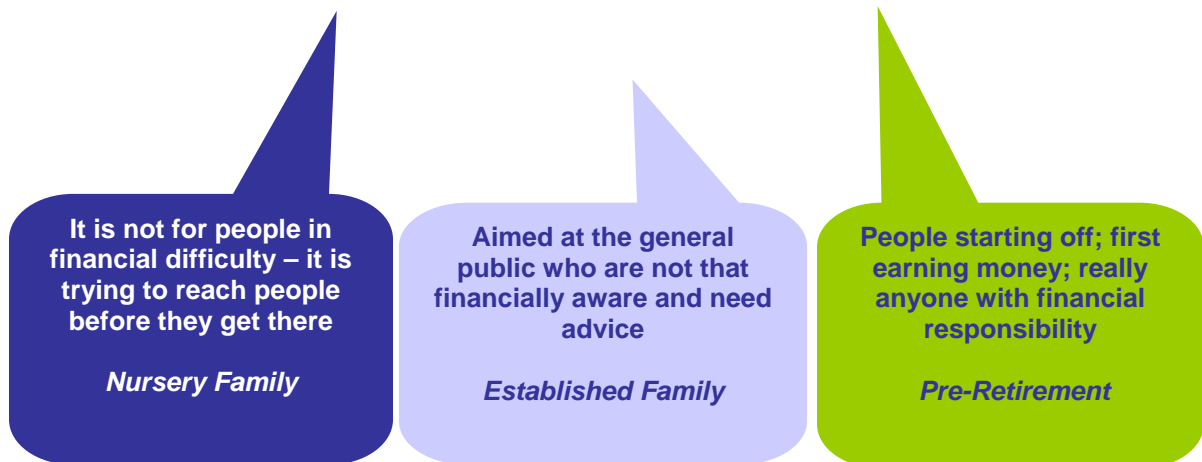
It is not for people in financial difficulty – it is trying to reach people before they get there

*Nursery Family*

Aimed at the general public who are not that financially aware and need advice

*Established Family*

People starting off; first earning money; really anyone with financial responsibility

*Pre-Retirement*